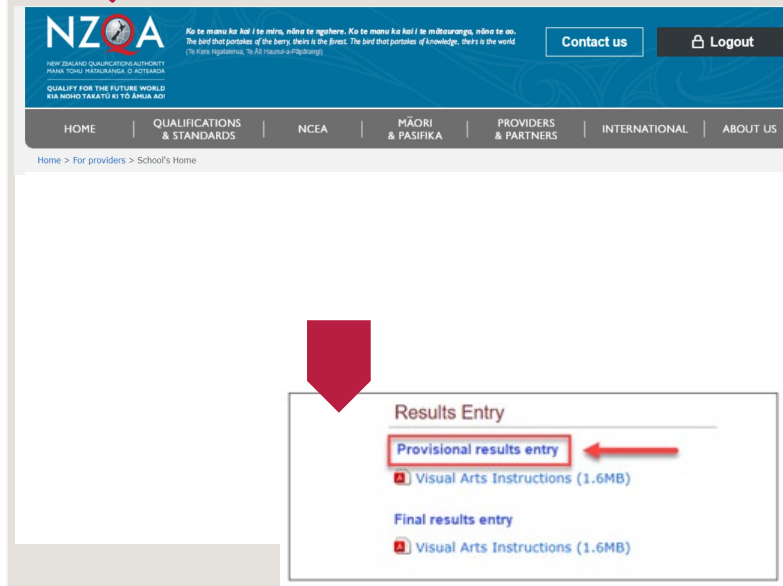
NZQA

NEW ZEALAND QUALIFICATIONS AUTHORITY
MANA TOHU MĀTAURANGA O AOTEAROA

QUALIFY FOR THE FUTURE WORLD
KIA NOHO TAKATŪ KI TŌ ĀMUA AO!

Ko te manu ka kai i te miro, nōna te ngahere. Ko te manu ka kai i te mātauranga, nōna te ao.
The bird that partakes of the berry, theirs is the forest. The bird that partakes of knowledge, theirs is the world.
(Te Kere Ngataierua, Te Āti Haunui-a-Pāpārangi)

Contact us

Logout

HOME | QUALIFICATIONS & STANDARDS | NCEA | MĀORI & PASIFIKA | PROVIDERS & PARTNERS | INTERNATIONAL | ABOUT US

Home > For providers > School's Home

Results Entry

Provisional results entry

Visual Arts Instructions (1.6MB)

Final results entry

Visual Arts Instructions (1.6MB)